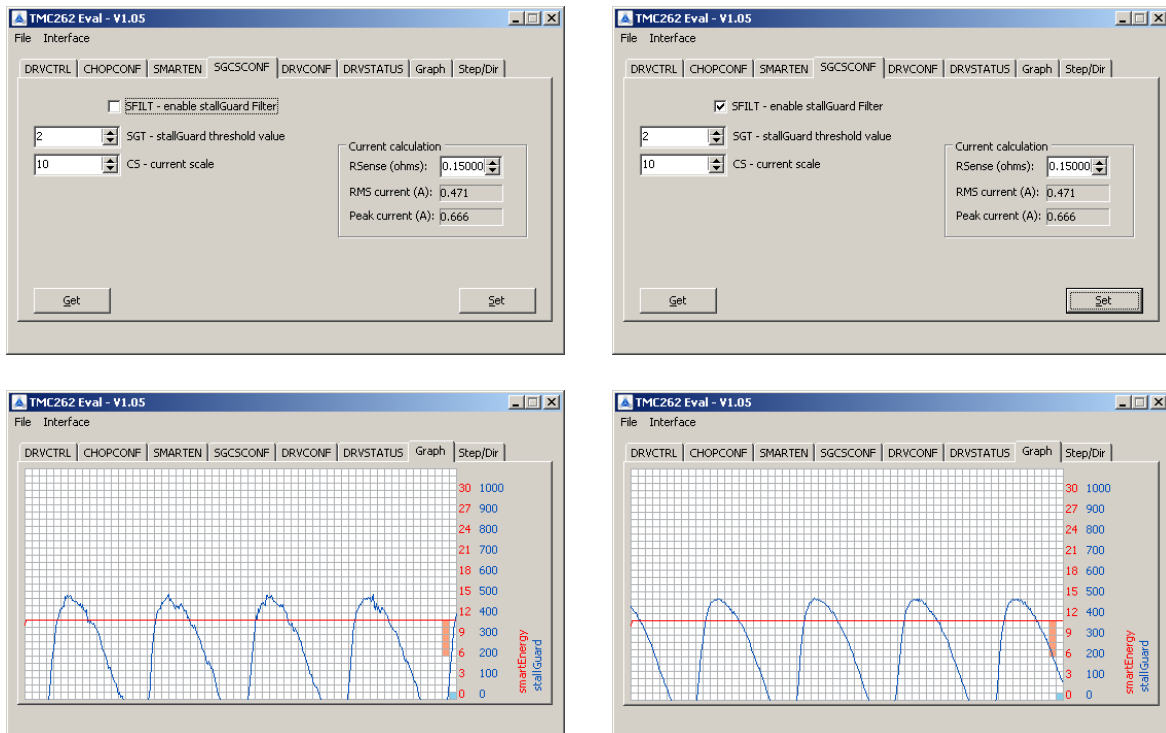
TMC262 Eval - V1.05

File Interface

DRVCTRL CHOPCONF SMARTEN SGCSCONF DRVCONF DRVSTATUS Graph Step/Dir

SFILT - enable stallGuard Filter

2 SGT - stallGuard threshold value

10 CS - current scale

Current calculation

RSense (ohms): 0.15000

RMS current (A): 0.471

Peak current (A): 0.666

Get

Set

TMC262 Eval - V1.05

File Interface

DRVCTRL CHOPCONF SMARTEN SGCSCONF DRVCONF DRVSTATUS Graph Step/Dir

SFILT - enable stallGuard Filter

2 SGT - stallGuard threshold value

10 CS - current scale

Current calculation

RSense (ohms): 0.15000

RMS current (A): 0.471

Peak current (A): 0.666

Get

Set

TMC262 Eval - V1.05

File Interface

DRVCTRL CHOPCONF SMARTEN SGCSCONF DRVCONF DRVSTATUS Graph Step/Dir

30 1000
27 900
24 800
21 700
18 600
15 500
12 400
9 300
6 200
3 100
0 0

smartEnergy stallGuard

TMC262 Eval - V1.05

File Interface

DRVCTRL CHOPCONF SMARTEN SGCSCONF DRVCONF DRVSTATUS Graph Step/Dir

30 1000
27 900
24 800
21 700
18 600
15 500
12 400
9 300
6 200
3 100
0 0

smartEnergy stallGuard